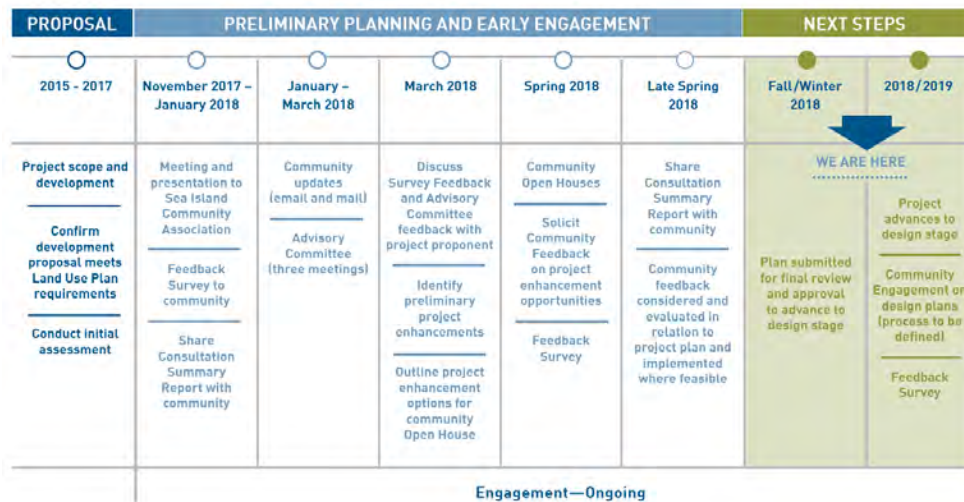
| PROPOSAL | PRELIMINARY PLANNING AND EARLY ENGAGEMENT | | | | | NEXT STEPS | |
|---|---|---|---|---|---|---|---|
| 2015 - 2017 | November 2017 – January 2018 | January – March 2018 | March 2018 | Spring 2018 | Late Spring 2018 | Fall/Winter 2018 | 2018/2019 |
| Project scope and development<br><br>Confirm development proposal meets Land Use Plan requirements<br><br>Conduct initial assessment | Meeting and presentation to Sea Island Community Association<br><br>Feedback Survey to community<br><br>Share Consultation Summary Report with community | Community updates (email and mail)<br><br>Advisory Committee (three meetings) | Discuss Survey Feedback and Advisory Committee feedback with project proponent<br><br>Identify preliminary project enhancements<br><br>Outline project enhancement options for community Open House | Community Open Houses<br><br>Solicit Community Feedback on project enhancement opportunities<br><br>Feedback Survey | Share Consultation Summary Report with community<br><br>Community feedback considered and evaluated in relation to project plan and implemented where feasible | WE ARE HERE<br><br>Plan submitted for final review and approval to advance to design stage | Project advances to design stage<br><br>Community Engagement on design plans (process to be defined)<br><br>Feedback Survey |

Engagement—Ongoing